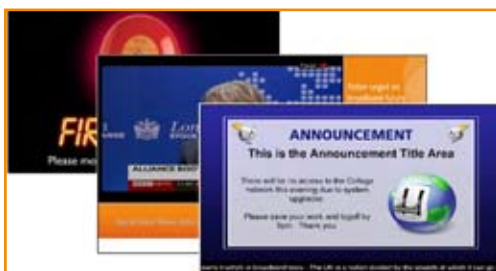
FIR

Please mo

Lon

ALLIANCE

ANNOUNCEMENT

This is the Announcement Title Area

There will be no access to the College network this evening due to system upgrades.

Please save your work and logoff by 5pm. Thank you.

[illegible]